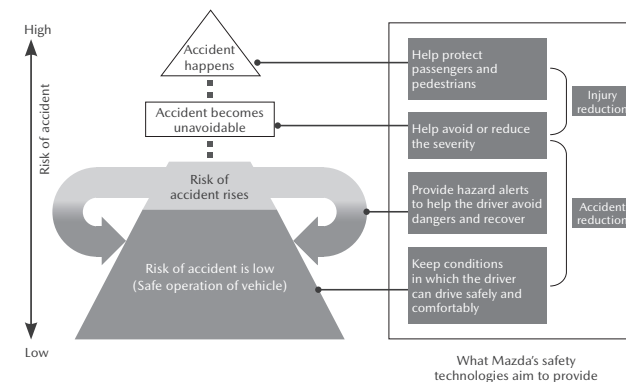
High

Risk of accident

Low

Accident happens

Accident becomes unavoidable

Risk of accident rises

Risk of accident is low (Safe operation of vehicle)

Help protect passengers and pedestrians

Help avoid or reduce the severity

Provide hazard alerts to help the driver avoid dangers and recover

Keep conditions in which the driver can drive safely and comfortably

Injury reduction

Accident reduction

What Mazda's safety technologies aim to provide